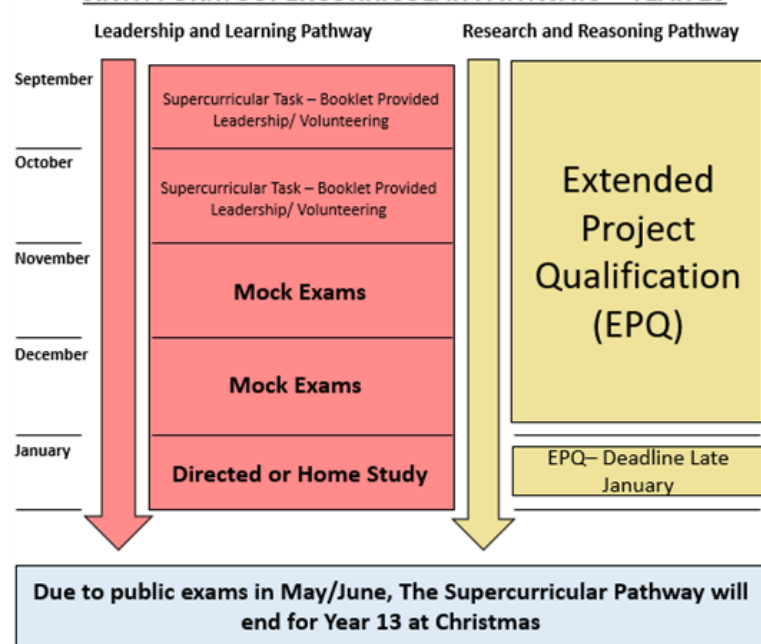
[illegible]

Leadership and Learning Pathway

Research and Reasoning Pathway

September

Supercurricular Task – Booklet Provided Leadership/ Volunteering

October

Supercurricular Task – Booklet Provided Leadership/ Volunteering

November

Mock Exams

December

Mock Exams

January

Directed or Home Study

Extended Project Qualification (EPQ)

EPQ– Deadline Late January

Due to public exams in May/June, The Supercurricular Pathway will end for Year 13 at Christmas